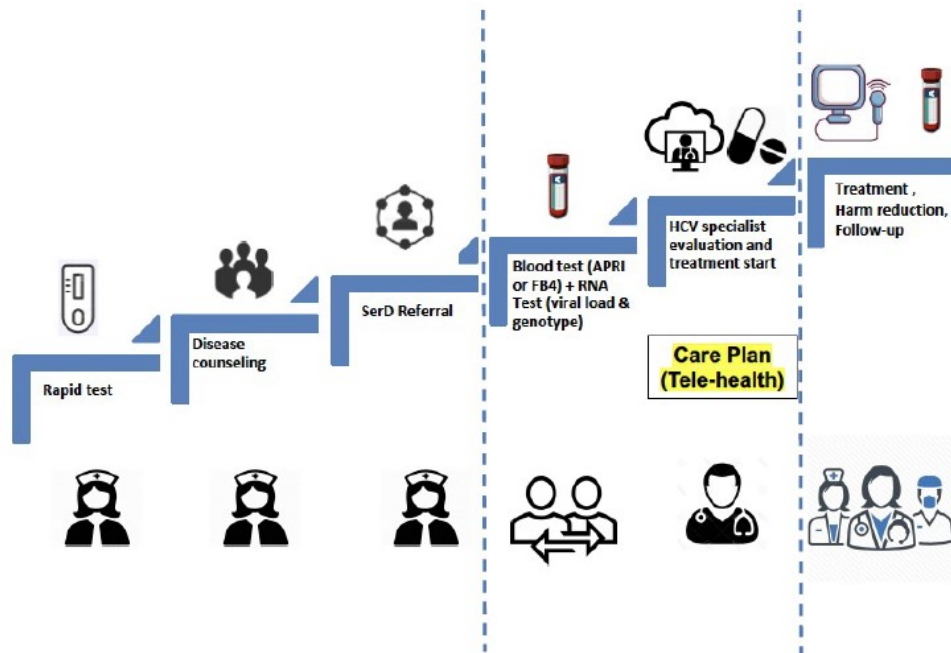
Rapid test

Disease counseling

SerD Referral

Blood test (APRI or FB4) + RNA Test (viral load & genotype)

HCV specialist evaluation and treatment start

Care Plan (Tele-health)

Treatment , Harm reduction, Follow-up